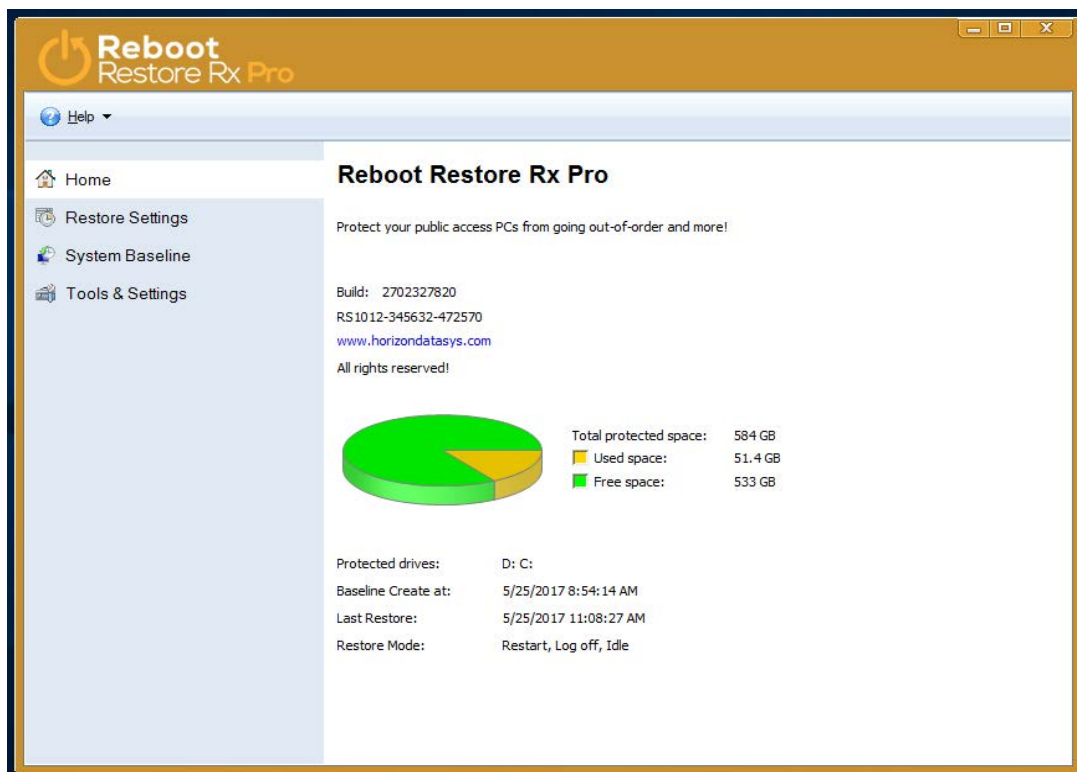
Reboot Restore Rx Pro

Help

Home
Restore Settings
System Baseline
Tools & Settings

Reboot Restore Rx Pro

Protect your public access PCs from going out-of-order and more!

Build: 2702327820
RS1012-345632-472570
www.horizondatasys.com
All rights reserved!

| Total protected space: | 584 GB |
|---|---|
| Used space: | 51.4 GB |
| Free space: | 533 GB |

| Protected drives: | D: C: |
|---|---|
| Baseline Create at: | 5/25/2017 8:54:14 AM |
| Last Restore: | 5/25/2017 11:08:27 AM |
| Restore Mode: | Restart, Log off, Idle |